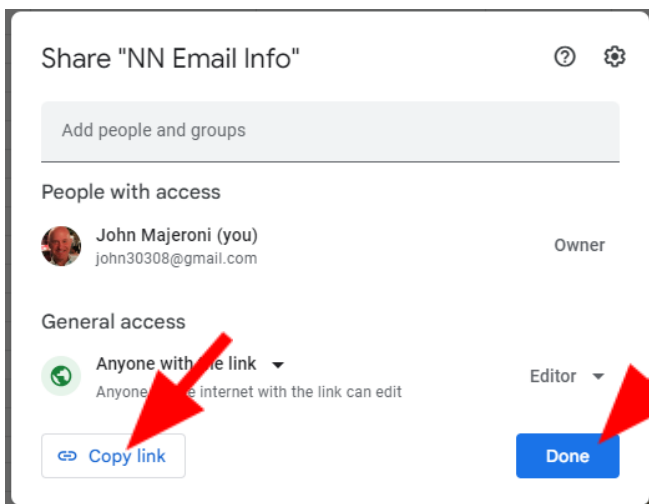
Share "NN Email Info"

Add people and groups

People with access

John Majeroni (you)
john30308@gmail.com

Owner

General access

Anyone with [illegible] link

Anyone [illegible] internet with the link can edit

Editor

Copy link

Done